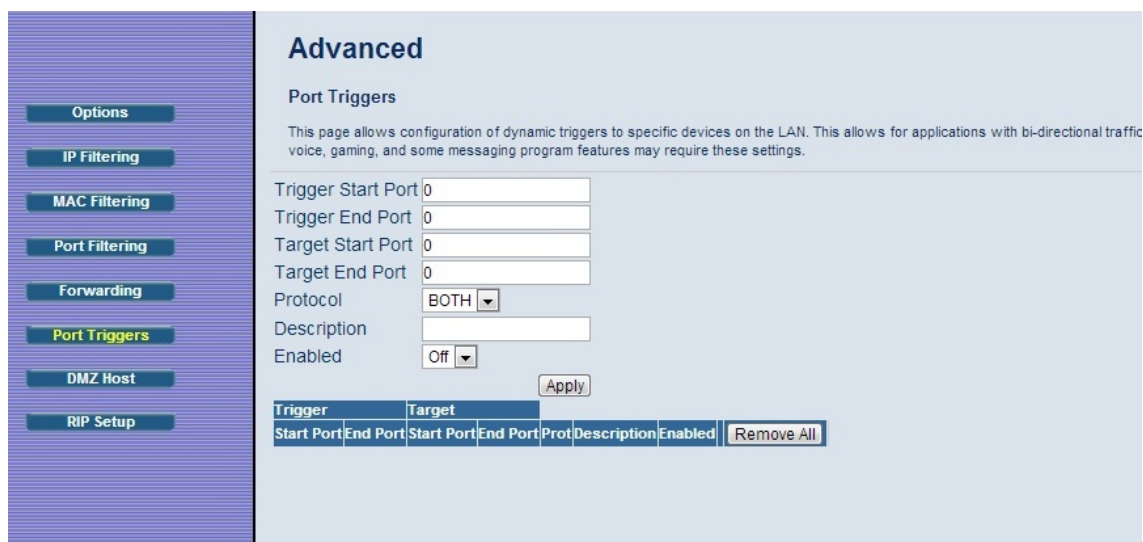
Options

IP Filtering

MAC Filtering

Port Filtering

Forwarding

Port Triggers

DMZ Host

RIP Setup

Advanced

Port Triggers

This page allows configuration of dynamic triggers to specific devices on the LAN. This allows for applications with bi-directional traffic voice, gaming, and some messaging program features may require these settings.

Trigger Start Port 0
Trigger End Port 0
Target Start Port 0
Target End Port 0
Protocol BOTH
Description
Enabled Off

Apply

| Trigger | | Target | | | | | |
|---|---|---|---|---|---|---|---|
| Start Port | End Port | Start Port | End Port | Prot | Description | Enabled | Remove All |